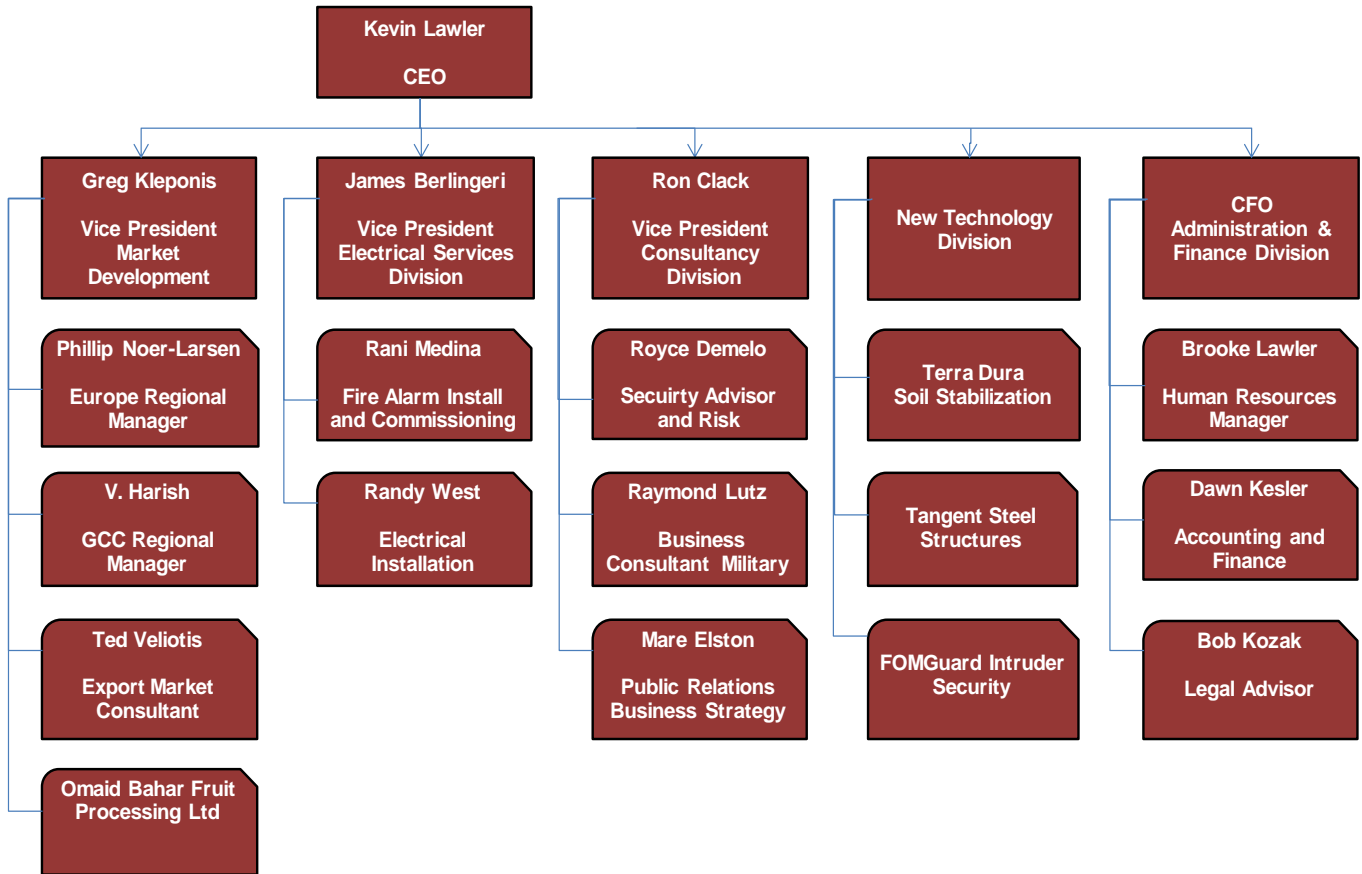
Kevin Lawler

CEO

Greg Kleponis

Vice President Market Development

Phillip Noer-Larsen

Europe Regional Manager

V. Harish

GCC Regional Manager

Ted Veliotis

Export Market Consultant

Omaid Bahar Fruit Processing Ltd

James Berlingeri

Vice President Electrical Services Division

Rani Medina

Fire Alarm Install and Commissioning

Randy West

Electrical Installation

Ron Clack

Vice President Consultancy Division

Royce Demelo

Secuirty Advisor and Risk

Raymond Lutz

Business Consultant Military

Mare Elston

Public Relations Business Strategy

New Technology Division

Terra Dura Soil Stabilization

Tangent Steel Structures

FOMGuard Intruder Security

CFO Administration & Finance Division

Brooke Lawler

Human Resources Manager

Dawn Kesler

Accounting and Finance

Bob Kozak

Legal Advisor